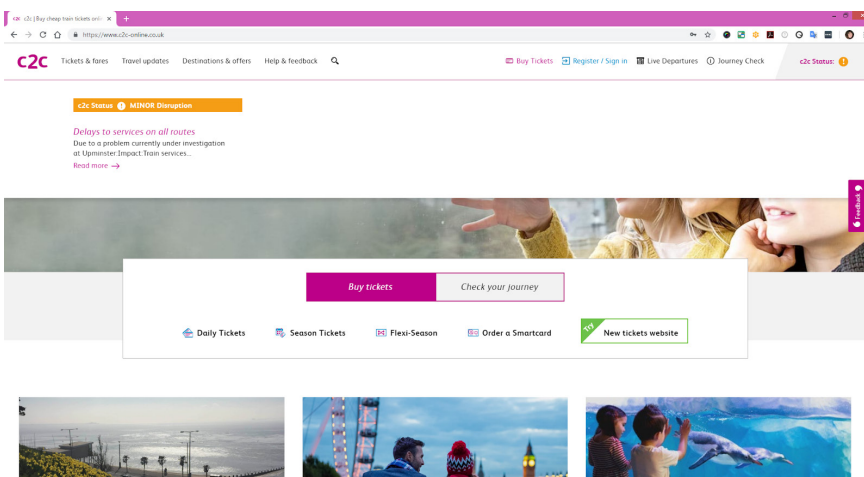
c2c | Buy cheap train tickets onli ×

https://www.c2c-online.co.uk

c2c Tickets & fares Travel updates Destinations & offers Help & feedback

Buy Tickets Register / Sign in Live Departures Journey Check c2c Status: !

c2c Status ! MINOR Disruption

Delays to services on all routes

Due to a problem currently under investigation at Upminster.Impact:Train services...

Read more →

Feedback

Buy tickets Check your journey

Daily Tickets Season Tickets Flexi-Season Order a Smartcard Try New tickets website